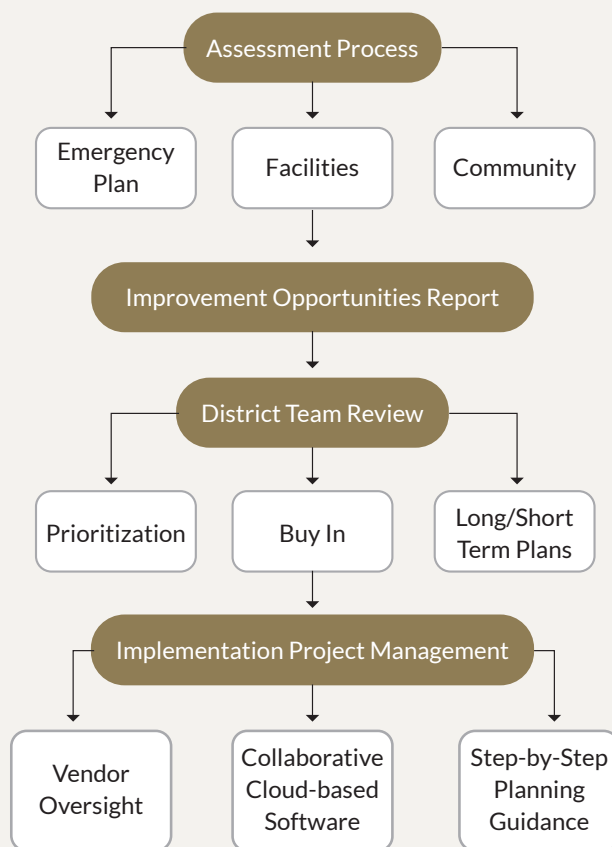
Assessment Process

Emergency Plan

Facilities

Community

Improvement Opportunities Report

District Team Review

Prioritization

Buy In

Long/Short Term Plans

Implementation Project Management

Vendor Oversight

Collaborative Cloud-based Software

Step-by-Step Planning Guidance